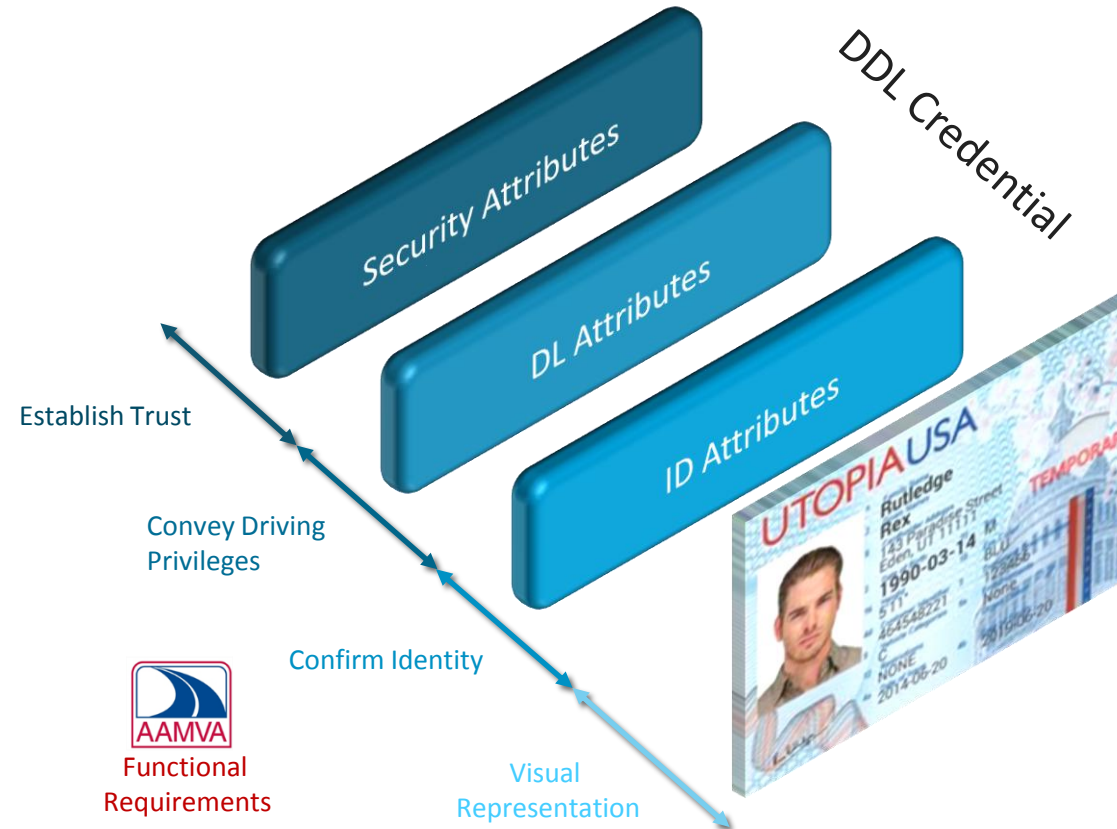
DDL Credential

Security Attributes

DL Attributes

ID Attributes

Establish Trust

Convey Driving Privileges

Confirm Identity

Visual Representation

AAMVA

Functional Requirements

UTOPIA USA

TEMPORA

Rutledge
Rex
143 Paradise Street
Eden, UT 11111
1990-03-14
M
BLU
5'11"
464548221
122456
None
C
NONE
2014-06-20
2018-06-20